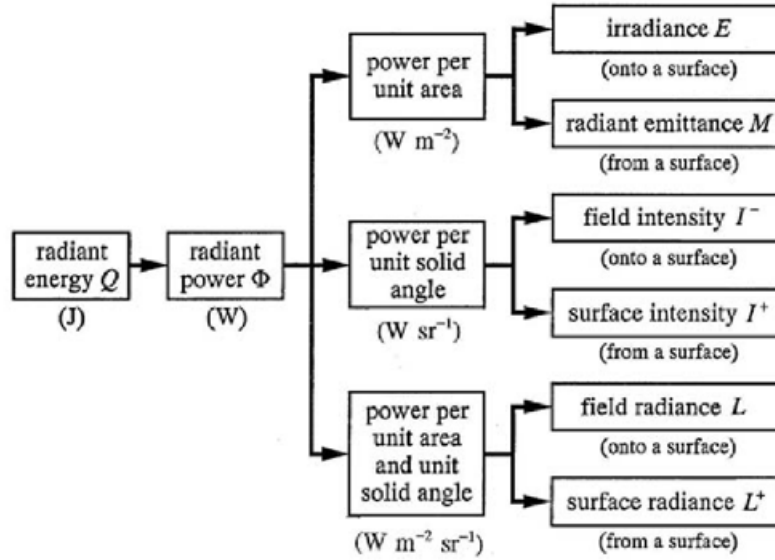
radiant energy $Q$
(J)

radiant power $\Phi$
(W)

power per unit area
(W m$^{-2}$)

irradiance $E$
(onto a surface)

radiant emittance $M$
(from a surface)

power per unit solid angle
(W sr$^{-1}$)

field intensity $I^-$
(onto a surface)

surface intensity $I^+$
(from a surface)

power per unit area and unit solid angle
(W m$^{-2}$ sr$^{-1}$)

field radiance $L$
(onto a surface)

surface radiance $L^+$
(from a surface)